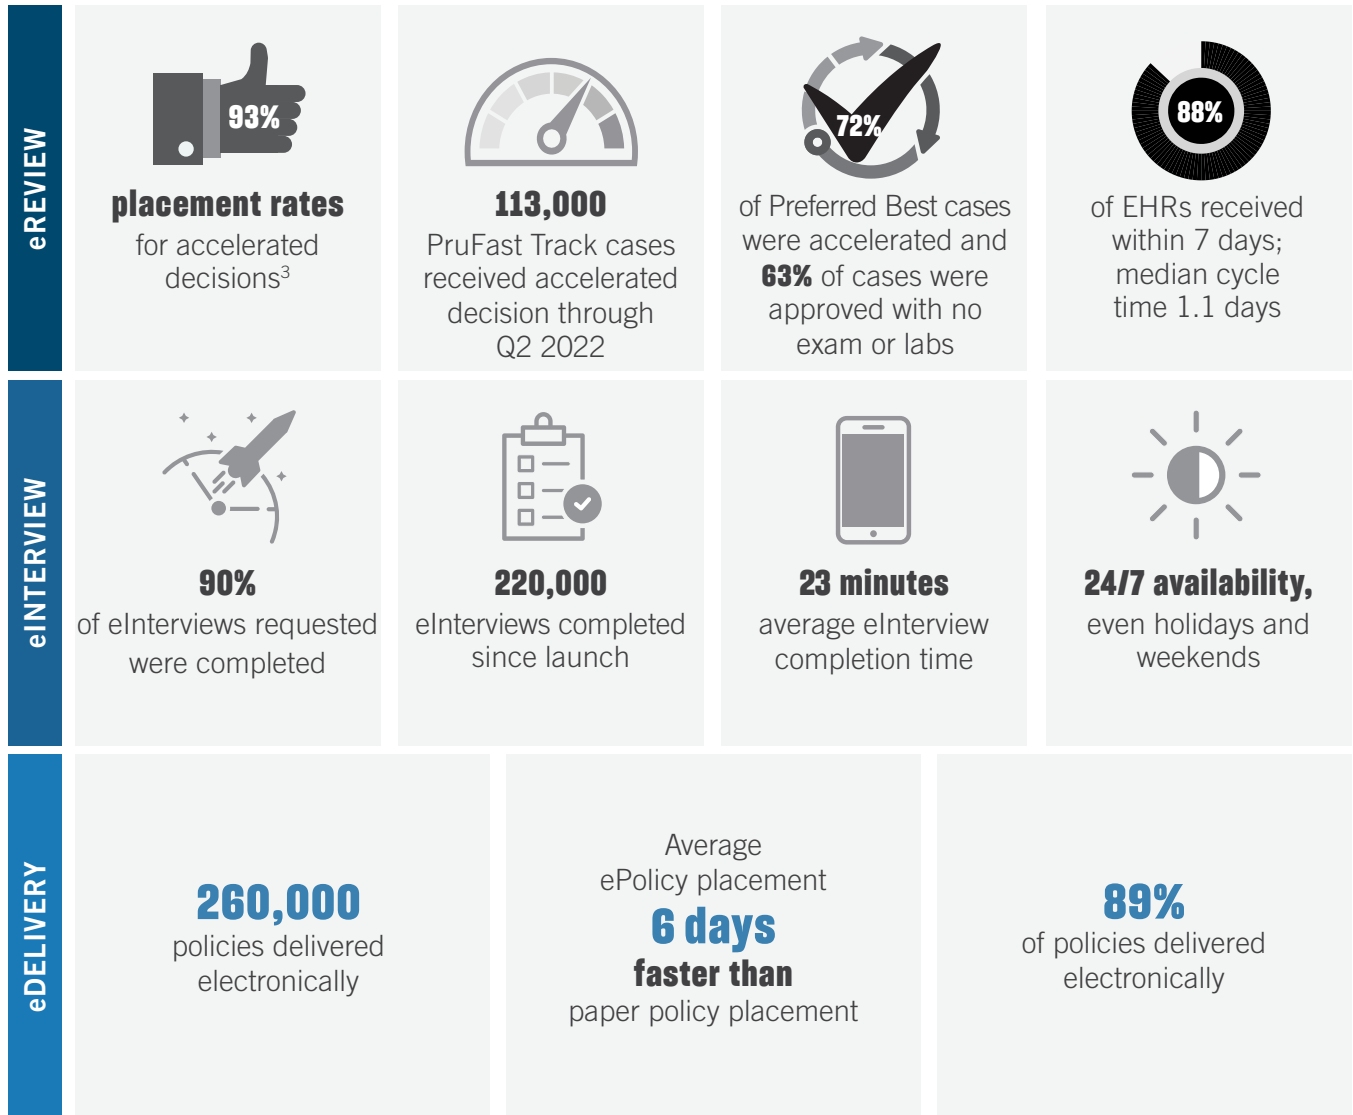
eREVIEW

93%

placement rates for accelerated decisions$^3$

113,000 PruFast Track cases received accelerated decision through Q2 2022

72%

of Preferred Best cases were accelerated and 63% of cases were approved with no exam or labs

88%

of EHRs received within 7 days; median cycle time 1.1 days

eINTERVIEW

90% of eInterviews requested were completed

220,000 eInterviews completed since launch

23 minutes average eInterview completion time

24/7 availability, even holidays and weekends

eDELIVERY

260,000 policies delivered electronically

Average ePolicy placement 6 days faster than paper policy placement

89% of policies delivered electronically